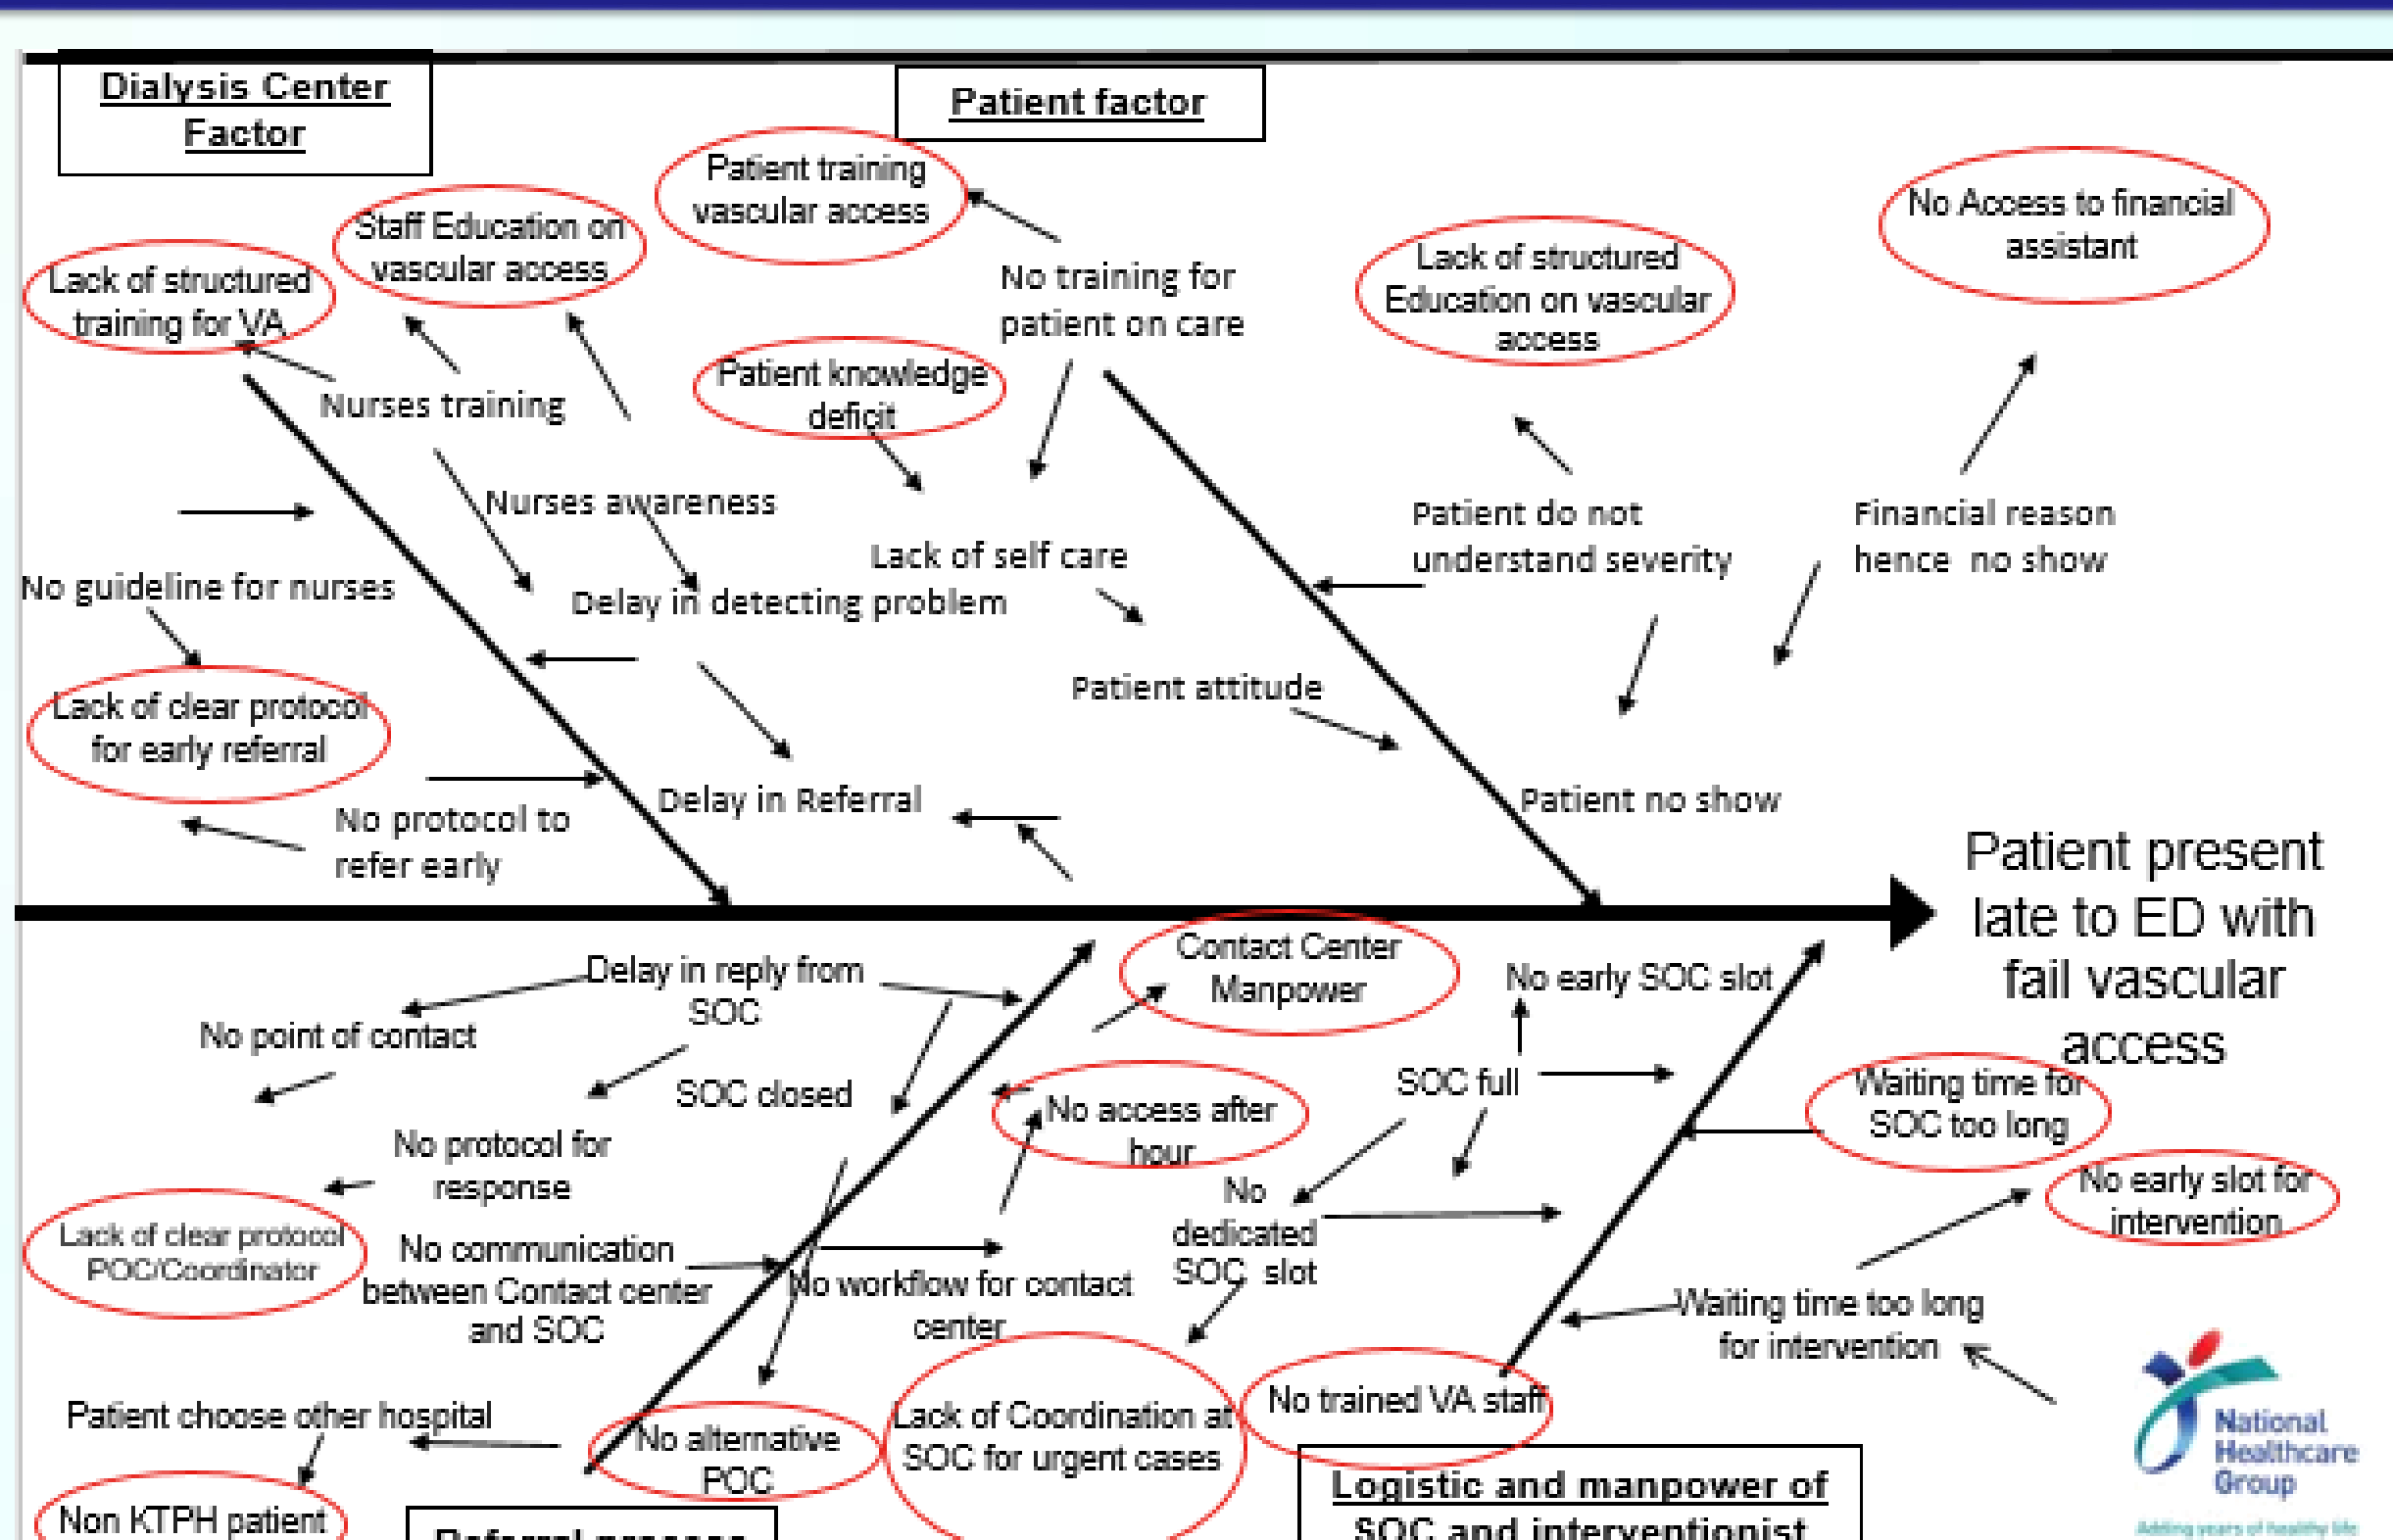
Dialysis Center Factor

Patient factor

Patient training vascular access

Staff Education on vascular access

Lack of structured training for VA

No training for patient on care

Lack of structured Education on vascular access

No Access to financial assistant

Nurses training

Patient knowledge deficit

Nurses awareness

Lack of self care

Patient do not understand severity

Financial reason hence no show

No guideline for nurses

Delay in detecting problem

Lack of clear protocol for early referral

Patient attitude

Delay in Referral

Patient no show

No protocol to refer early

Patient present late to ED with fail vascular access

Delay in reply from SOC

Contact Center Manpower

No early SOC slot

No point of contact

SOC closed

SOC full

No access after hour

Waiting time for SOC too long

No protocol for response

No dedicated SOC slot

No early slot for intervention

Lack of clear protocol POC/Coordinator

No communication between Contact center and SOC

No workflow for contact center

Waiting time too long for intervention

Patient choose other hospital

No alternative POC

Lack of Coordination at SOC for urgent cases

No trained VA staff

Non KTPH patient

Referral process

Logistic and manpower of SOC and interventionist

National Healthcare Group

Adding years of healthy life